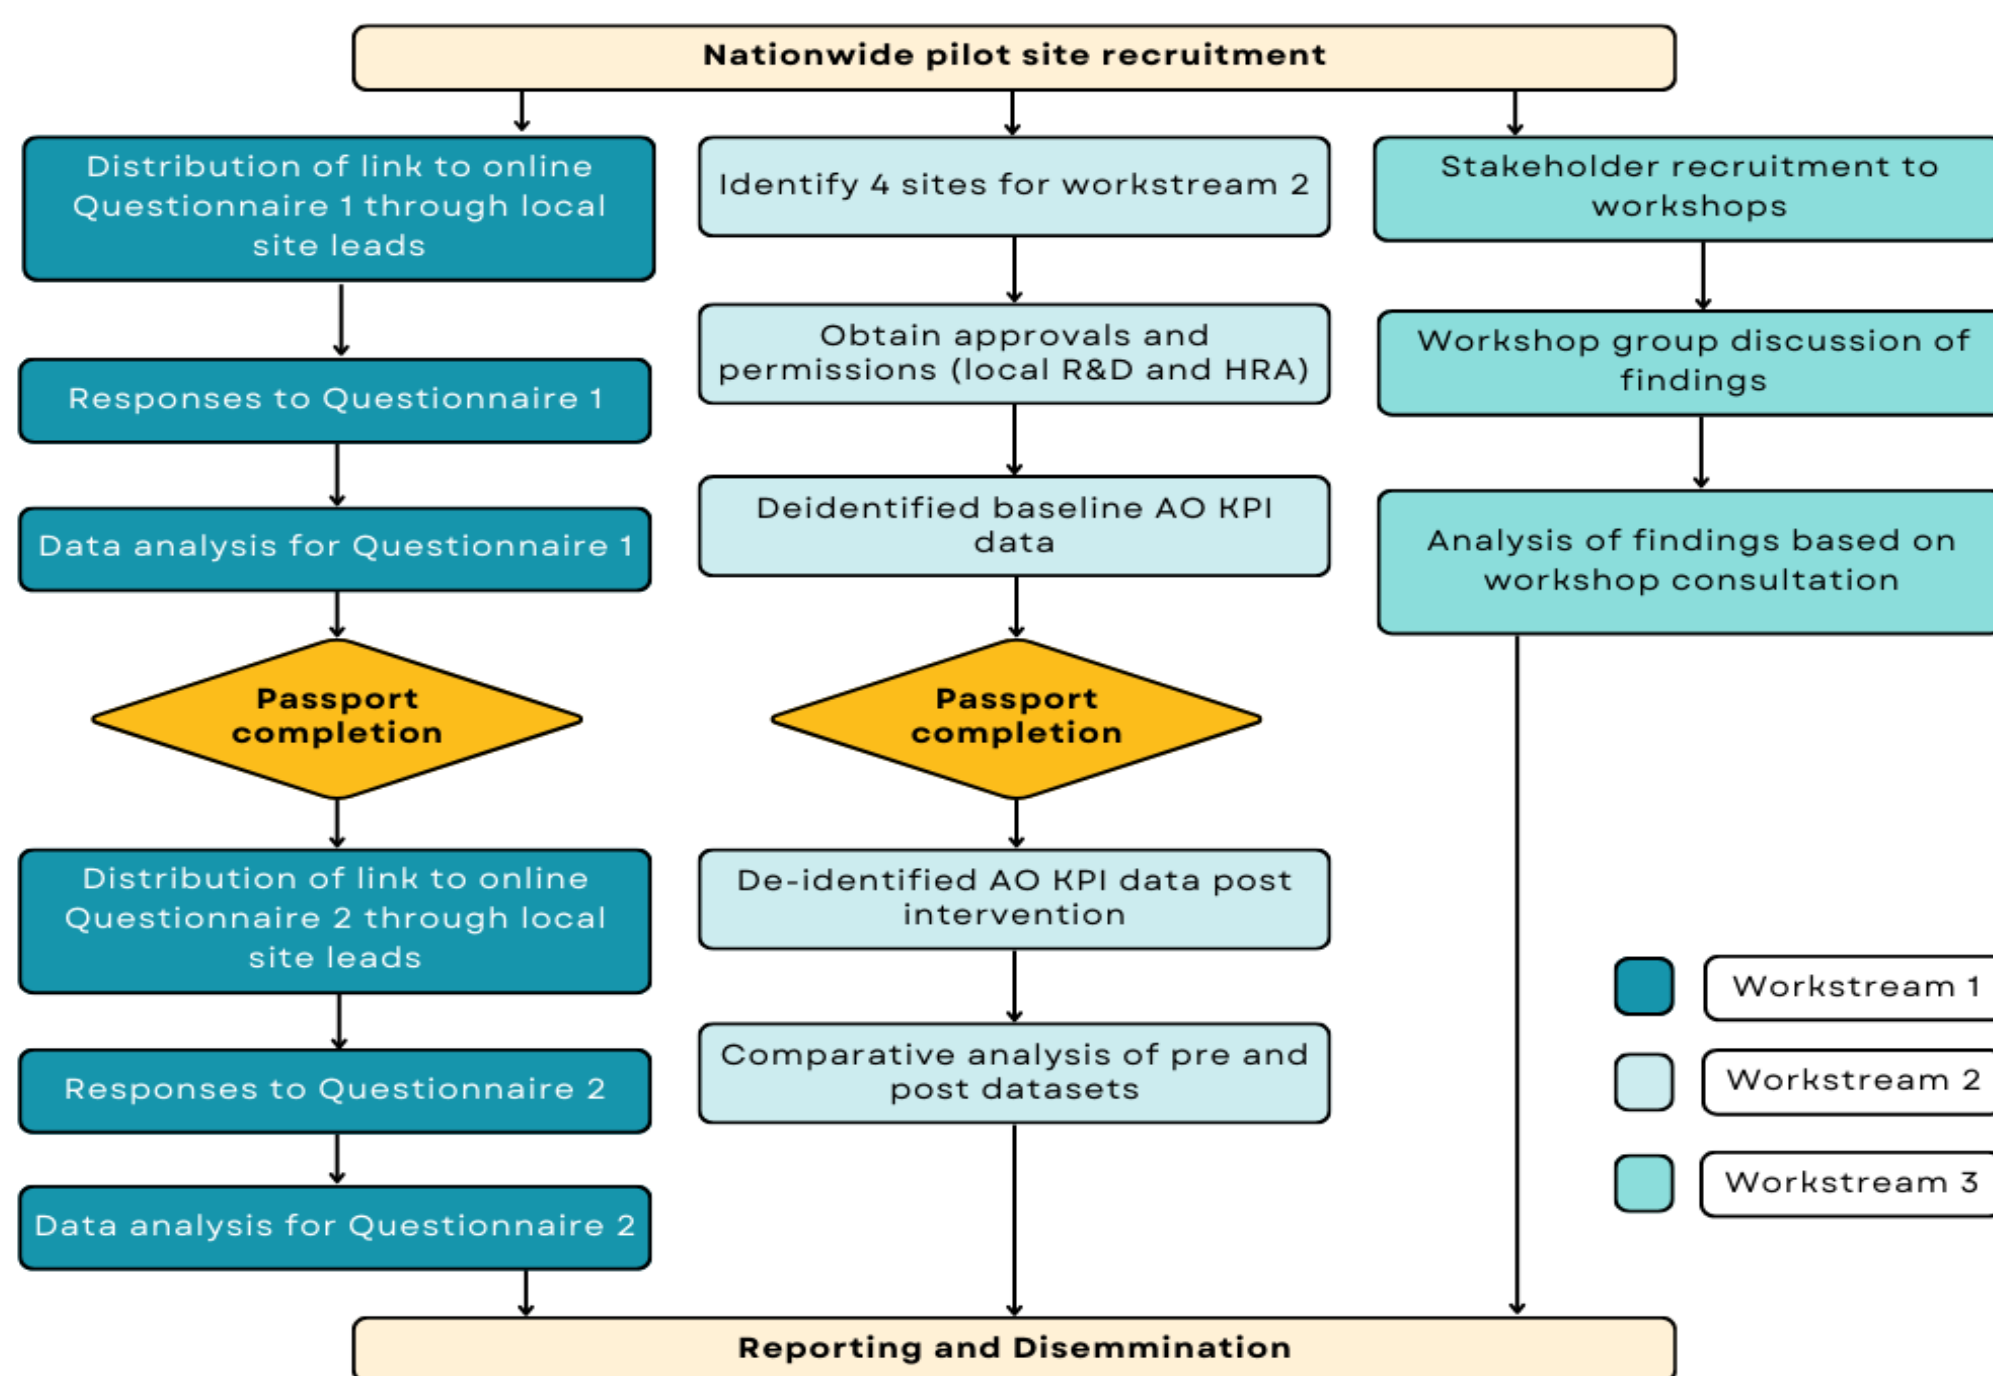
Nationwide pilot site recruitment

Distribution of link to online Questionnaire 1 through local site leads

Responses to Questionnaire 1

Data analysis for Questionnaire 1

Passport completion

Distribution of link to online Questionnaire 2 through local site leads

Responses to Questionnaire 2

Data analysis for Questionnaire 2

Identify 4 sites for workstream 2

Obtain approvals and permissions (local R&D and HRA)

Deidentified baseline AO KPI data

Passport completion

De-identified AO KPI data post intervention

Comparative analysis of pre and post datasets

Stakeholder recruitment to workshops

Workshop group discussion of findings

Analysis of findings based on workshop consultation

Workstream 1

Workstream 2

Workstream 3

Reporting and Disemmination